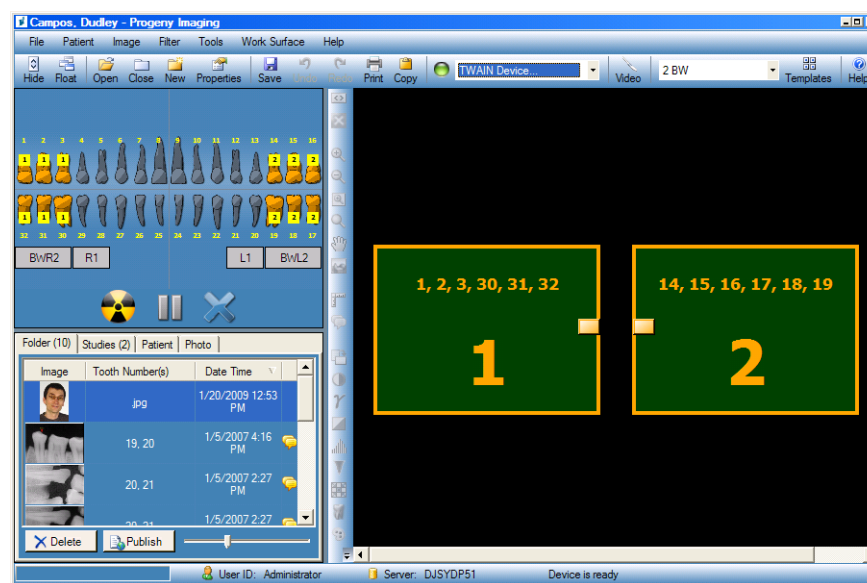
Campos, Dudley - Progeny Imaging

File Patient Image Filter Tools Work Surface Help

Hide Float Open Close New Properties Save Undo Redo Print Copy TWAIN Device... Video 2 BW Templates Help

1 2 3 4 5 6 7 8 9 10 11 12 13 14 15 16

1 1 1 2 2 2

1 1 1 2 2 2

32 31 30 29 28 27 26 25 24 23 22 21 20 19 18 17

BWR2 R1 L1 BWL2

Folder (10) Studies (2) Patient Photo

| Image | Tooth Number(s) | Date Time |
|---|---|---|
| | .jpg | 1/20/2009 12:53 PM |
| | 19, 20 | 1/5/2007 4:16 PM |
| | 20, 21 | 1/5/2007 2:27 PM |
| | 20, 21 | 1/5/2007 2:27 |

Delete Publish

1, 2, 3, 30, 31, 32

1

14, 15, 16, 17, 18, 19

2

User ID: Administrator Server: DJSYDP51 Device is ready